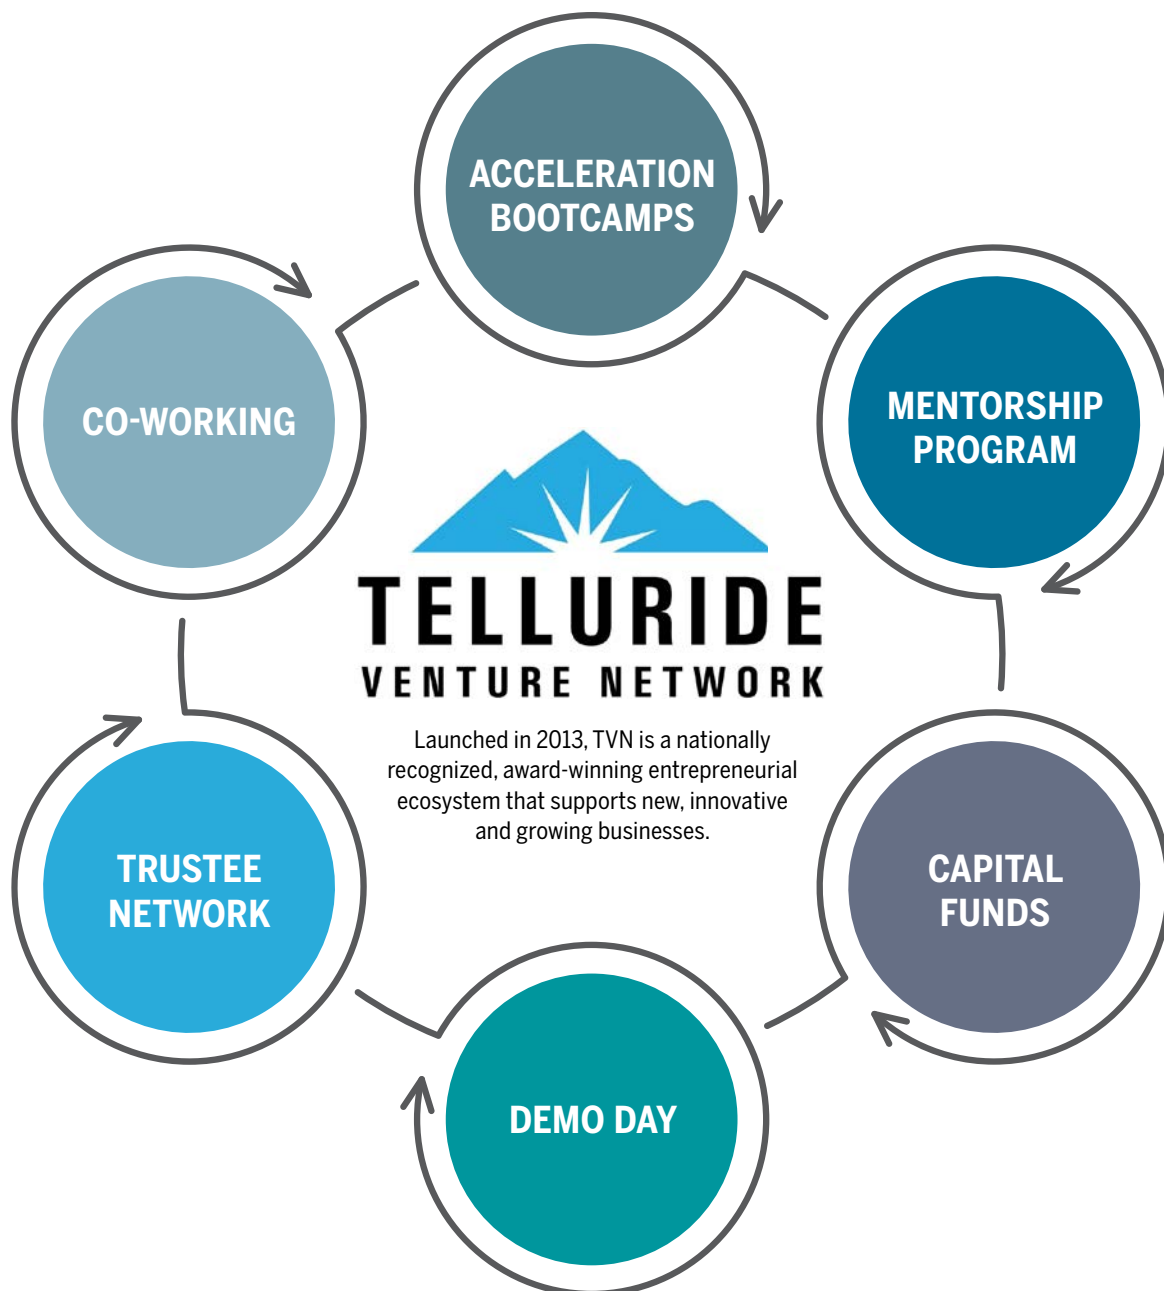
ACCELERATION BOOTCAMPS

MENTORSHIP PROGRAM

CAPITAL FUNDS

DEMO DAY

TRUSTEE NETWORK

CO-WORKING

TELLURIDE
VENTURE NETWORK

Launched in 2013, TVN is a nationally recognized, award-winning entrepreneurial ecosystem that supports new, innovative and growing businesses.